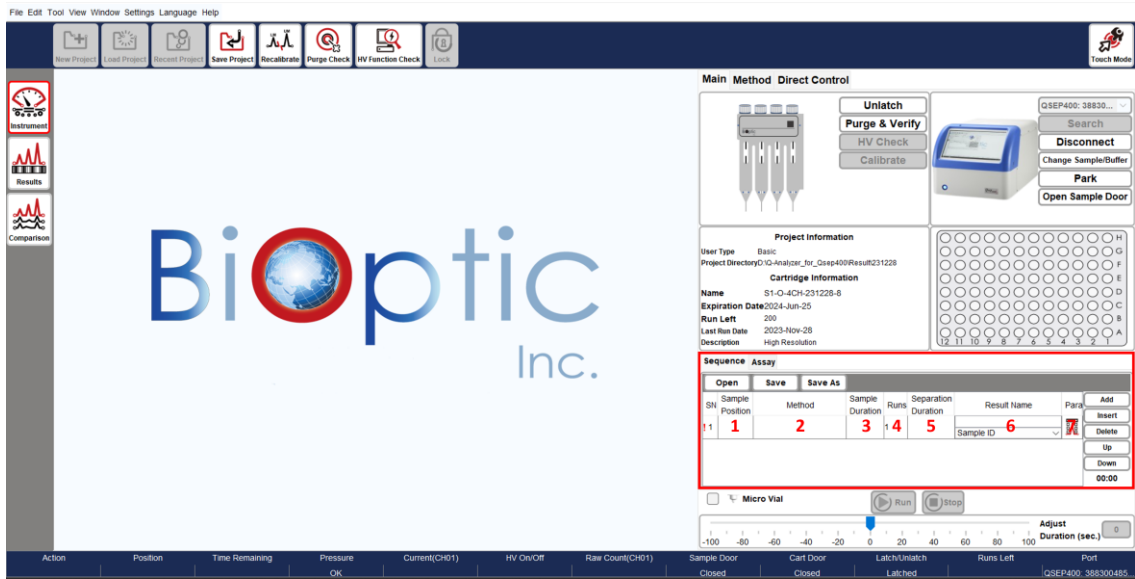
File Edit Tool View Window Settings Language Help

New Project Load Project Recent Project Save Project Recalibrate Purge Check HV Function Check Lock

Touch Mode

Instrument

Results

Comparison

BiOptic Inc.

Main Method Direct Control

Unlatch
Purge & Verify
HV Check
Calibrate

QSEP400: 38830...
Search
Disconnect
Change Sample/Buffer
Park
Open Sample Door

Project Information

User Type Basic
Project Directory D:\Q-Analyzer_for_Qsep400\Result231228

Cartridge Information

Name S1-O-4CH-231228-8
Expiration Date 2024-Jun-25
Run Left 200
Last Run Date 2023-Nov-28
Description High Resolution

H
G
F
E
D
C
B
A
12 11 10 9 8 7 6 5 4 3 2 1

Sequence Assay

Open Save Save As

| SN | Sample Position | Method | Sample Duration | Runs | Separation Duration | Result Name | Para |
|---|---|---|---|---|---|---|---|
| 1 | 1 1 | 2 | 3 | 1 4 | 5 | 6 Sample ID | 7 |

Add
Insert
Delete
Up
Down
00:00

Micro Vial

Run Stop

-100 -80 -60 -40 -20 0 20 40 60 80 100

Adjust Duration (sec.) 0

| Action | Position | Time Remaining | Pressure | Current(CH01) | HV On/Off | Raw Count(CH01) | Sample Door | Cart Door | Latch/Unlatch | Runs Left | Port |
|---|---|---|---|---|---|---|---|---|---|---|---|
| | | | OK | | | | Closed | Closed | Latched | | QSEP400: 388300485 |